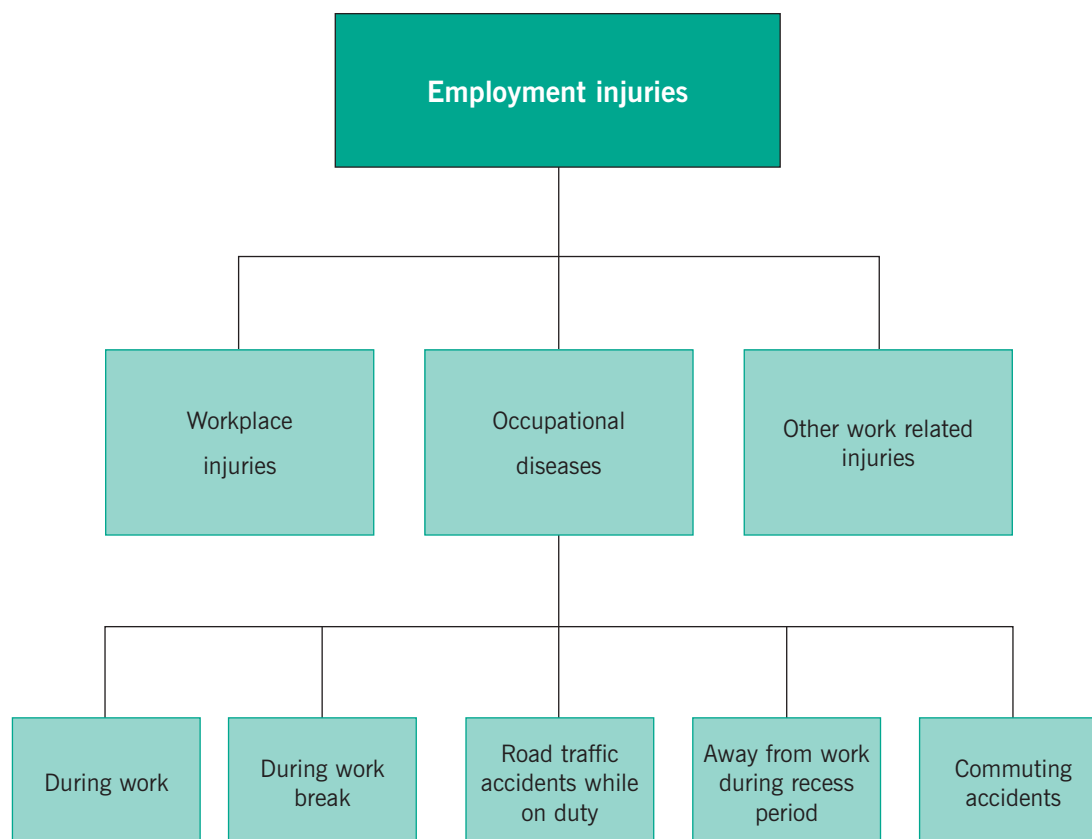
Employment injuries

Workplace injuries

Occupational diseases

Other work related injuries

During work

During work break

Road traffic accidents while on duty

Away from work during recess period

Commuting accidents